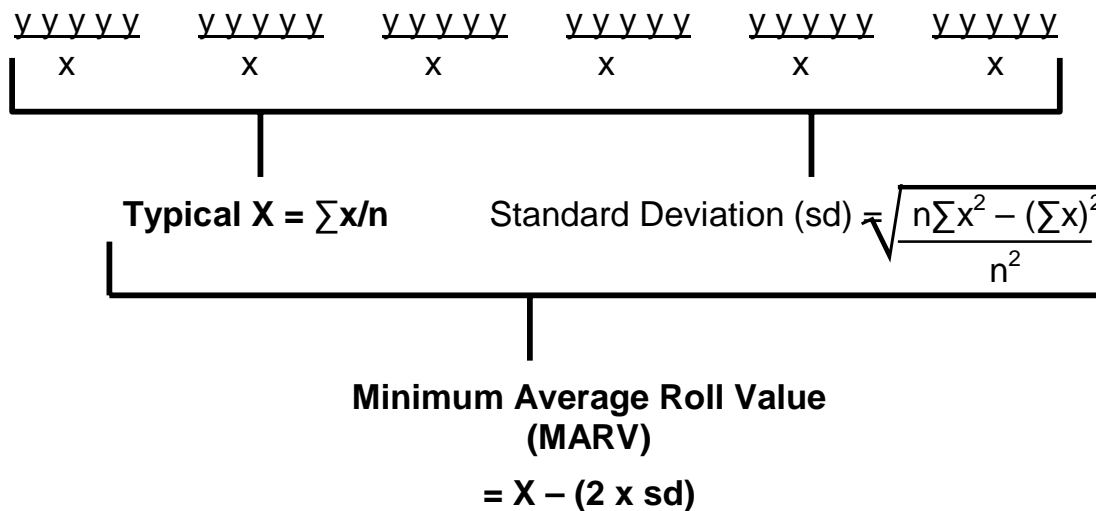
y y y y y y y y y y y y y y y y y y y y y y y y y y y y y y

x x x x x x

Typical X = $\sum x/n$

Standard Deviation (sd) = $\sqrt{\frac{n\sum x^2 - (\sum x)^2}{n^2}}$

Minimum Average Roll Value (MARV)

= X – (2 x sd)